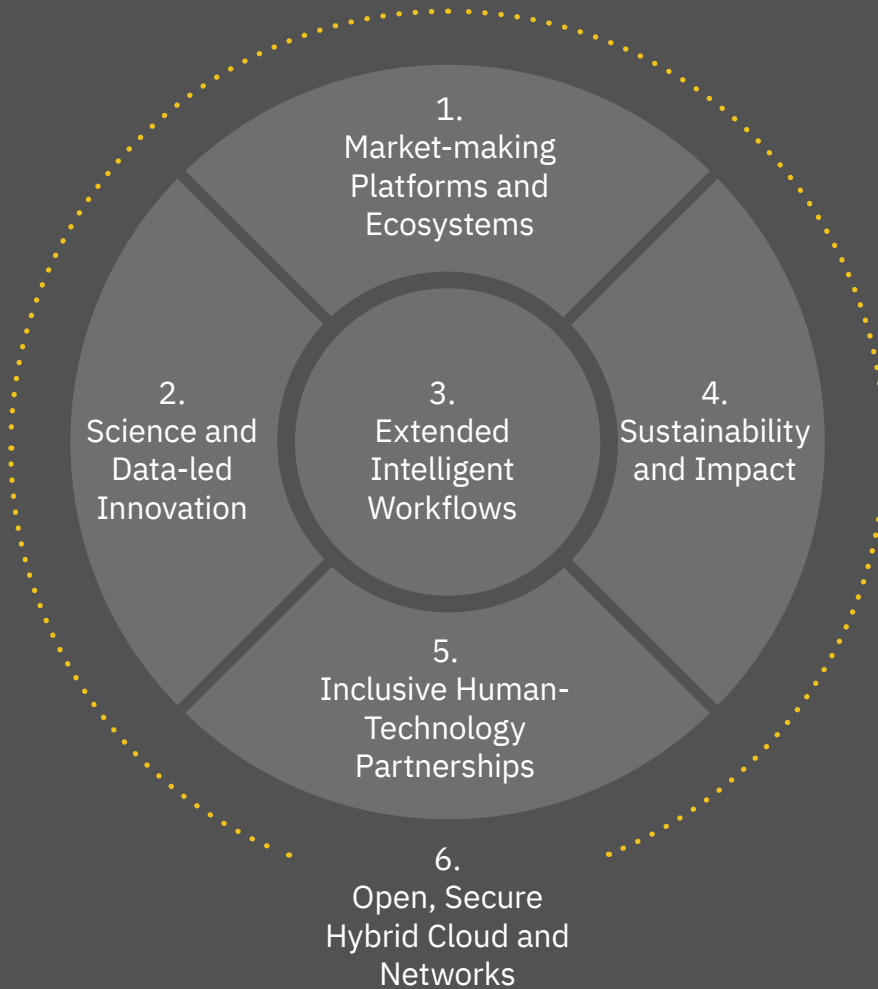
1.
Market-making Platforms and Ecosystems

2.
Science and Data-led Innovation

3.
Extended Intelligent Workflows

4.
Sustainability and Impact

5.
Inclusive Human-Technology Partnerships

6.
Open, Secure Hybrid Cloud and Networks